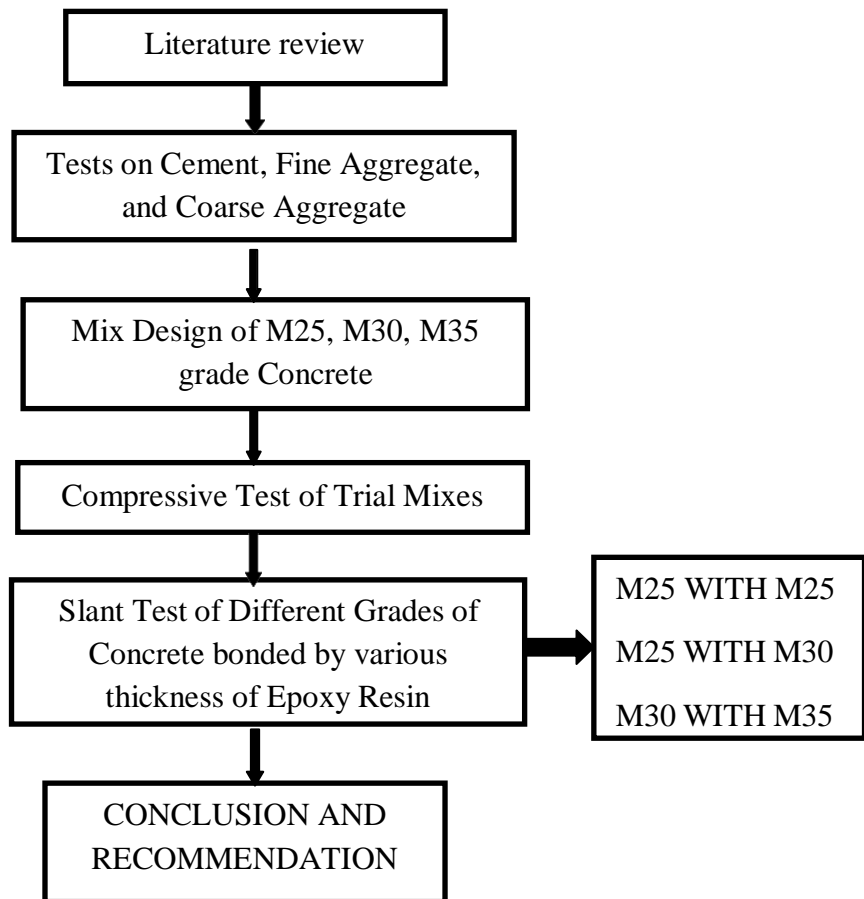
Literature review

Tests on Cement, Fine Aggregate, and Coarse Aggregate

Mix Design of M25, M30, M35 grade Concrete

Compressive Test of Trial Mixes

Slant Test of Different Grades of Concrete bonded by various thickness of Epoxy Resin

M25 WITH M25

M25 WITH M30

M30 WITH M35

CONCLUSION AND RECOMMENDATION